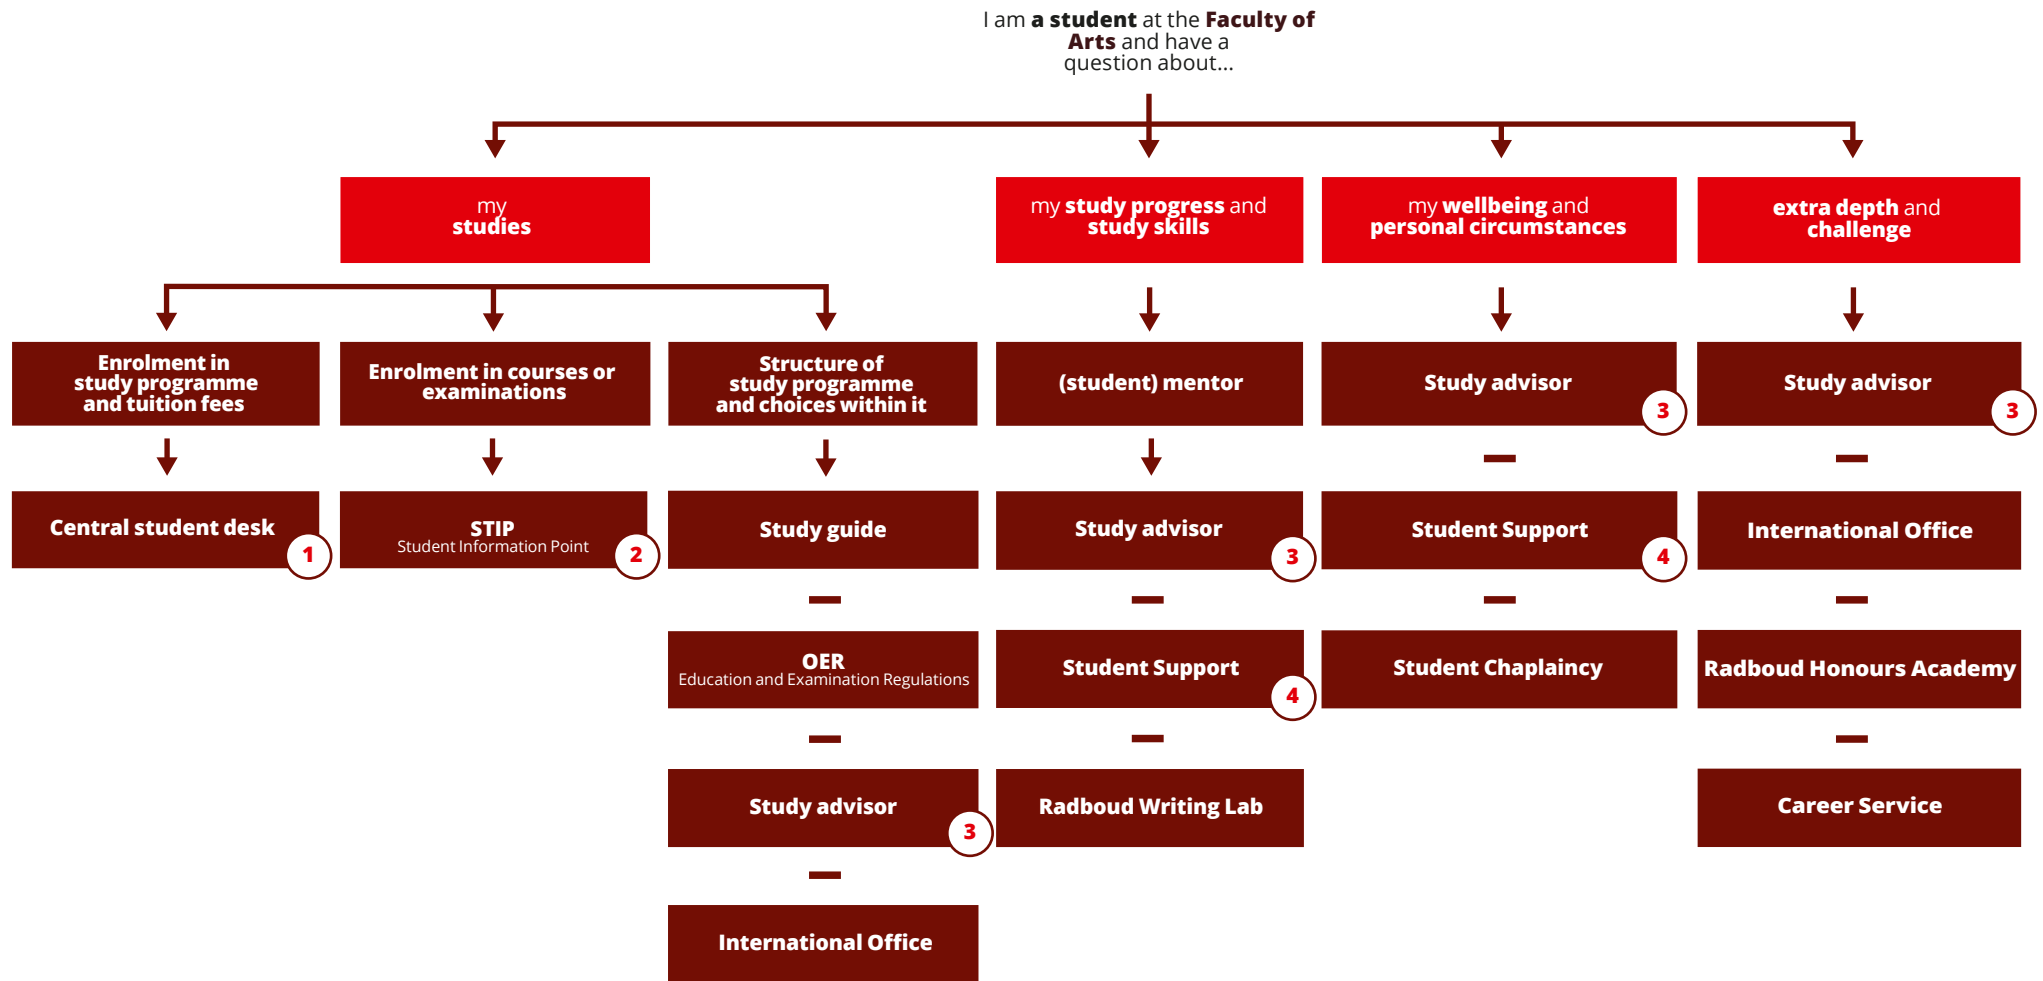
I am a student at the Faculty of Arts and have a question about...

my studies

Enrolment in study programme and tuition fees

Central student desk 1

Enrolment in courses or examinations

STIP
Student Information Point 2

Structure of study programme and choices within it

Study guide

OER
Education and Examination Regulations

Study advisor 3

International Office

my study progress and study skills

(student) mentor

Study advisor 3

Student Support 4

Radboud Writing Lab

my wellbeing and personal circumstances

Study advisor 3

Student Support 4

Student Chaplaincy

extra depth and challenge

Study advisor 3

International Office

Radboud Honours Academy

Career Service